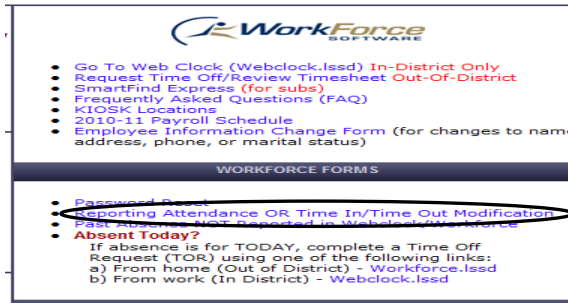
WorkForce
SOFTWARE

- Go To Web Clock (Webclock.lssd) In-District Only
- Request Time Off/Review Timesheet Out-Of-District
- SmartFind Express (for subs)
- Frequently Asked Questions (FAQ)
- KIOSK Locations
- 2010-11 Payroll Schedule
- Employee Information Change Form (for changes to name, address, phone, or marital status)

WORKFORCE FORMS

- Password Reset
- Reporting Attendance OR Time In/Time Out Modification
- Past Absences NOT Reported in Webclock/Workforce
- Absent Today?
If absence is for TODAY, complete a Time Off Request (TOR) using one of the following links:
a) From home (Out of District) - Workforce.lssd
b) From work (In District) - Webclock.lssd